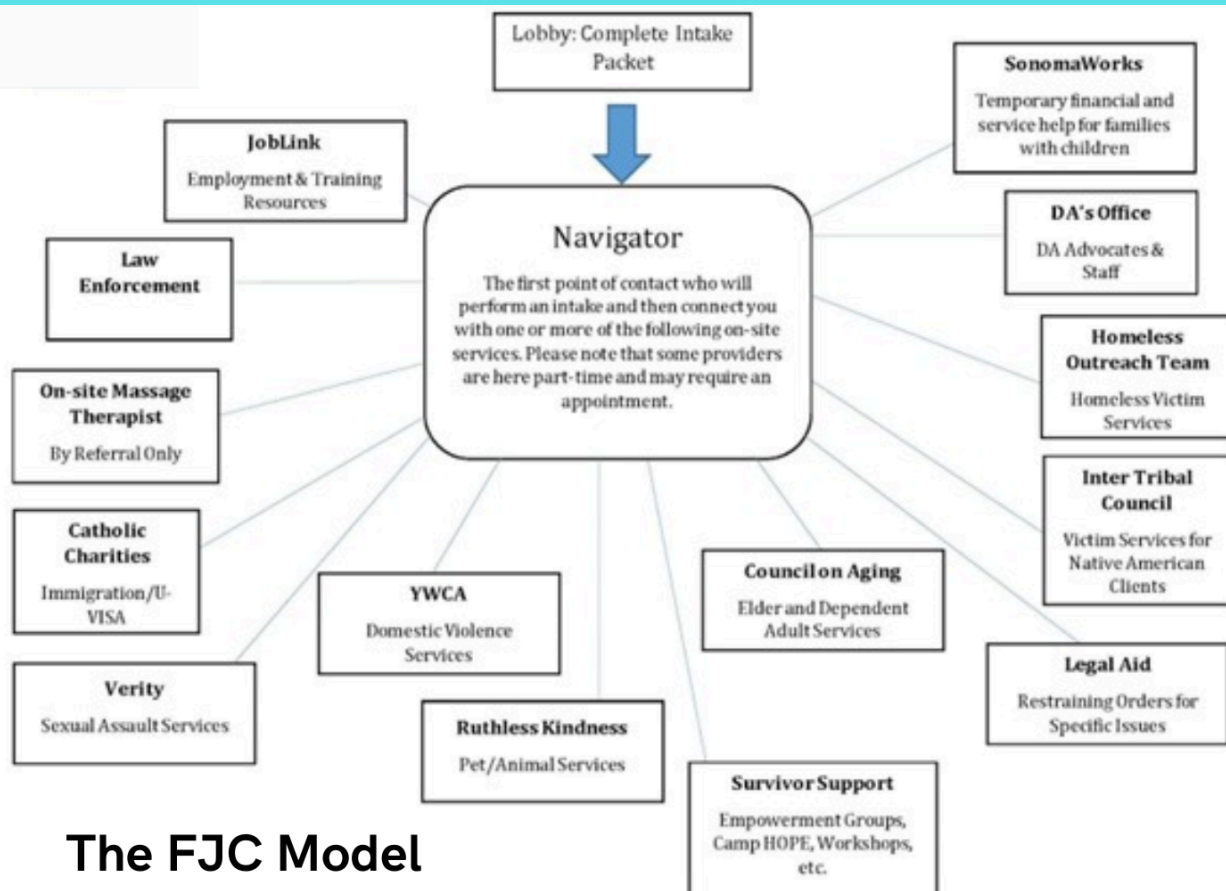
Lobby: Complete Intake Packet

Navigator

The first point of contact who will perform an intake and then connect you with one or more of the following on-site services. Please note that some providers are here part-time and may require an appointment.

JobLink
Employment & Training Resources

SonomaWorks
Temporary financial and service help for families with children

DA's Office
DA Advocates & Staff

Law Enforcement

Homeless Outreach Team
Homeless Victim Services

On-site Massage Therapist
By Referral Only

Inter Tribal Council
Victim Services for Native American Clients

Catholic Charities
Immigration/U-VISA

YWCA
Domestic Violence Services

Council on Aging
Elder and Dependent Adult Services

Legal Aid
Restraining Orders for Specific Issues

Verity
Sexual Assault Services

Ruthless Kindness
Pet/Animal Services

Survivor Support
Empowerment Groups, Camp HOPE, Workshops, etc.

The FJC Model